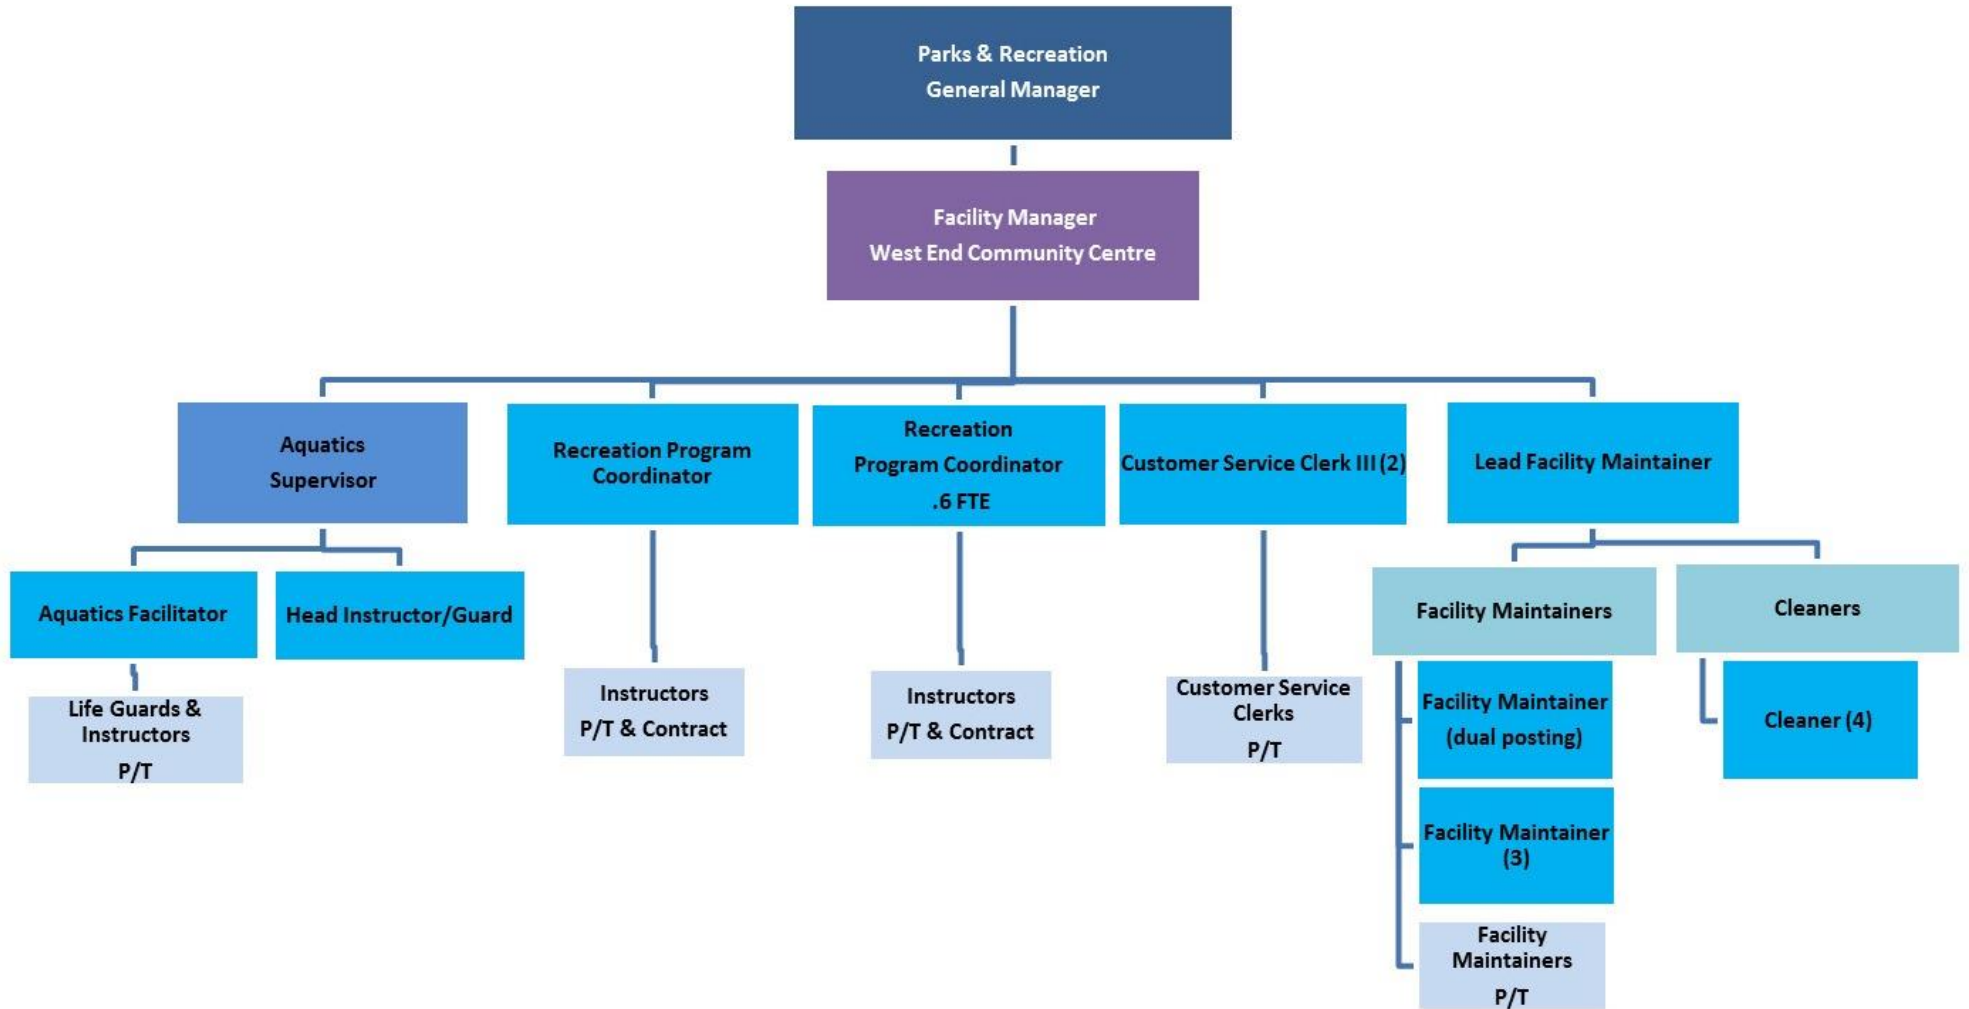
Parks & Recreation
General Manager

Facility Manager
West End Community Centre

Aquatics
Supervisor

Recreation Program Coordinator

Recreation
Program Coordinator
.6 FTE

Customer Service Clerk III (2)

Lead Facility Maintainer

Aquatics Facilitator

Head Instructor/Guard

Life Guards & Instructors
P/T

Instructors
P/T & Contract

Instructors
P/T & Contract

Customer Service Clerks
P/T

Facility Maintainers

Cleaners

Facility Maintainer
(dual posting)

Facility Maintainer (3)

Facility Maintainers
P/T

Cleaner (4)